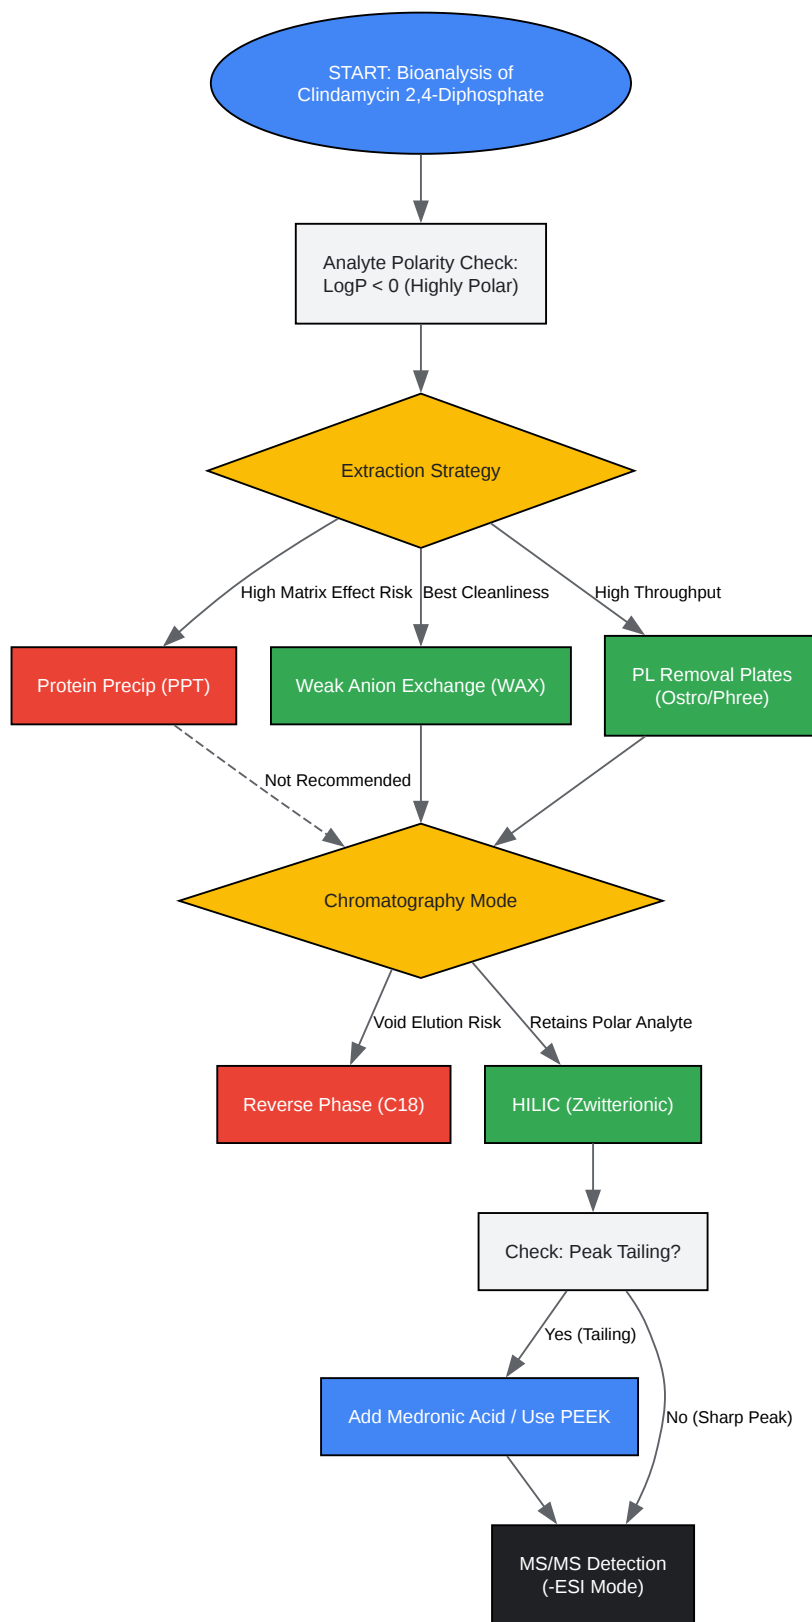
START: Bioanalysis of Clindamycin 2,4-Diphosphate

Analyte Polarity Check: LogP < 0 (Highly Polar)

Extraction Strategy

High Matrix Effect Risk

Best Cleanliness

High Throughput

Protein Precip (PPT)

Weak Anion Exchange (WAX)

PL Removal Plates (Ostro/Phree)

Not Recommended

Chromatography Mode

Void Elution Risk

Retains Polar Analyte

Reverse Phase (C18)

HILIC (Zwitterionic)

Check: Peak Tailing?

Yes (Tailing)

Add Medronic Acid / Use PEEK

No (Sharp Peak)

MS/MS Detection (-ESI Mode)